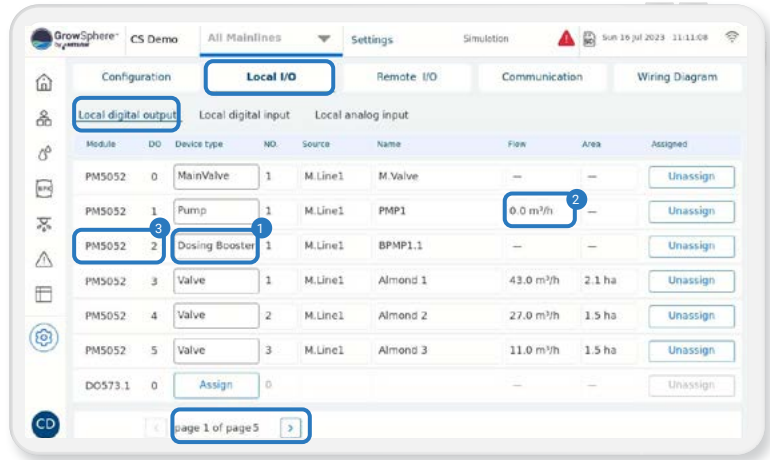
GrowSphere by netafim CS Demo All Mainlines Settings Simulation Sun 16 Jul 2023 11:11:08

Configuration | Local I/O | Remote I/O | Communication | Wiring Diagram

Local digital output | Local digital input | Local analog input

| Module | DO | Device type | NO. | Source | Name | Flow | Area | Assigned |
|---|---|---|---|---|---|---|---|---|
| PM5052 | 0 | MainValve | 1 | M.Line1 | M.Valve | — | — | Unassign |
| PM5052 | 1 | Pump | 1 | M.Line1 | PMP1 | 0.0 m³/h | — | Unassign |
| PM5052 | 2 | Dosing Booster | 1 | M.Line1 | BPMP1.1 | — | — | Unassign |
| PM5052 | 3 | Valve | 1 | M.Line1 | Almond 1 | 43.0 m³/h | 2.1 ha | Unassign |
| PM5052 | 4 | Valve | 2 | M.Line1 | Almond 2 | 27.0 m³/h | 1.5 ha | Unassign |
| PM5052 | 5 | Valve | 3 | M.Line1 | Almond 3 | 11.0 m³/h | 1.5 ha | Unassign |
| DO573.1 | 0 | Assign | 0 | | | — | — | Unassign |

1 2 3

< page 1 of page5 >

CD